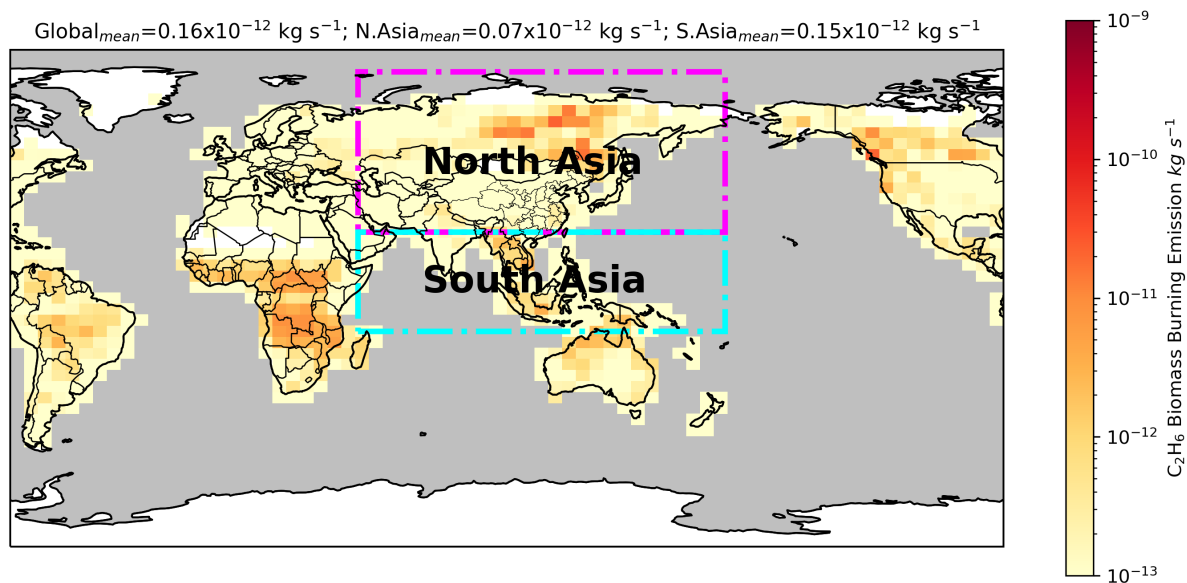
Global$_{mean}$=0.16x10$^{-12}$ kg s$^{-1}$; N.Asia$_{mean}$=0.07x10$^{-12}$ kg s$^{-1}$; S.Asia$_{mean}$=0.15x10$^{-12}$ kg s$^{-1}$

North Asia

South Asia

$10^{-9}$
$10^{-10}$
$10^{-11}$
$10^{-12}$
$10^{-13}$

$C_2H_6$ Biomass Burning Emission $kg\ s^{-1}$